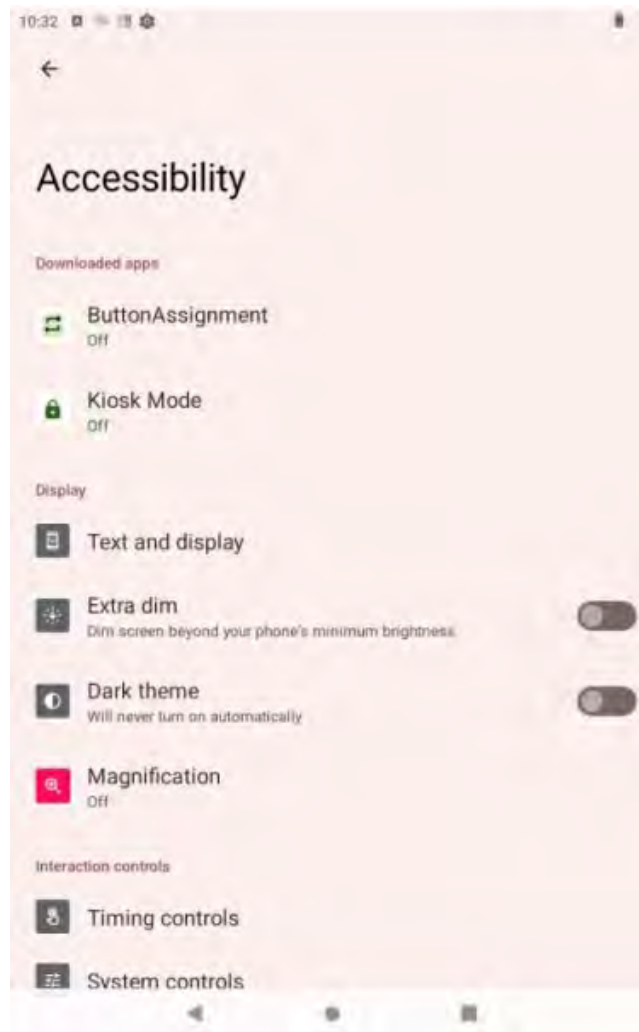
10:32

Accessibility

Downloaded apps

ButtonAssignment
Off

Kiosk Mode
Off

Display

Text and display

Extra dim
Dim screen beyond your phone's minimum brightness

Dark theme
Will never turn on automatically

Magnification
Off

Interaction controls

Timing controls

System controls